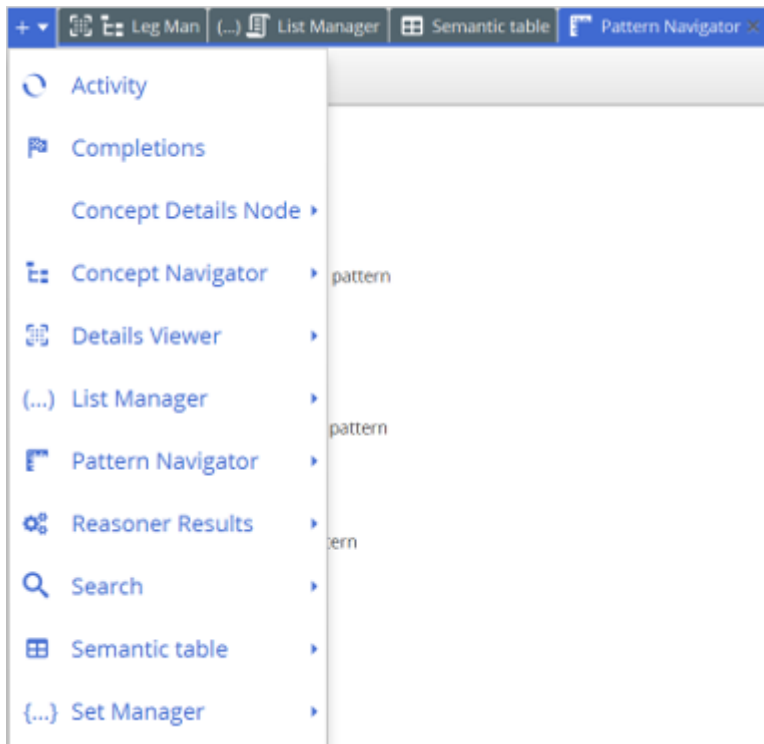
+ ▾ Leg Man (...) List Manager Semantic table Pattern Navigator ×

Activity
Completions
Concept Details Node ▸
Concept Navigator ▸
Details Viewer ▸
(...) List Manager ▸
Pattern Navigator ▸
Reasoner Results ▸
Search ▸
Semantic table ▸
{...} Set Manager ▸

pattern
pattern
tern